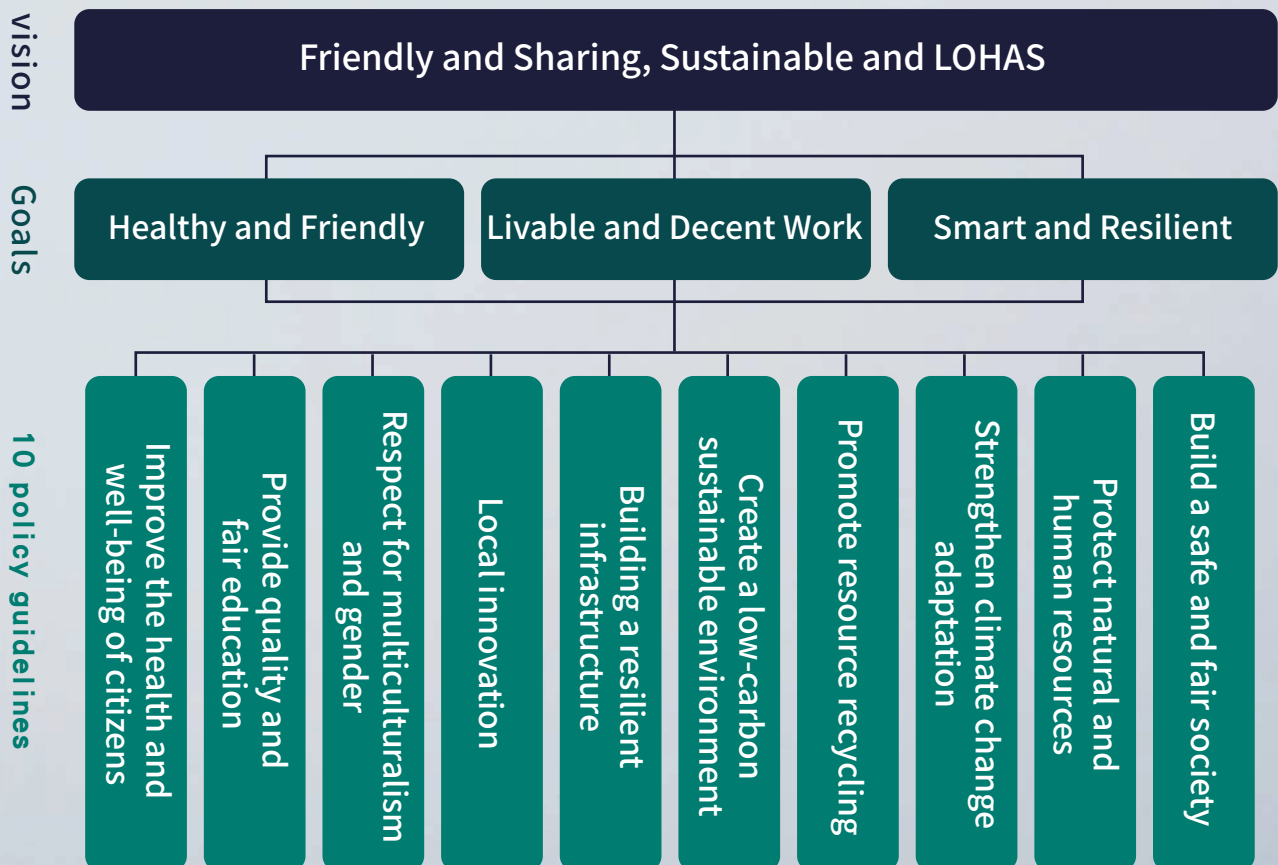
vision

Friendly and Sharing, Sustainable and LOHAS

Goals

Healthy and Friendly

Livable and Decent Work

Smart and Resilient

10 policy guidelines

Improve the health and well-being of citizens

Provide quality and fair education

Respect for multiculturalism and gender

Local innovation

Building a resilient infrastructure

Create a low-carbon sustainable environment

Promote resource recycling

Strengthen climate change adaptation

Protect natural and human resources

Build a safe and fair society